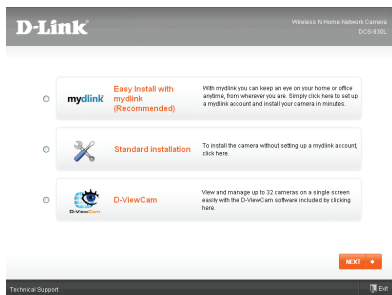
D-Link

Wireless N Home Network Camera
DCS-930L

mydlink

Easy Install with mydlink (Recommended)

With mydlink you can keep an eye on your home or office anytime, from wherever you are. Simply click here to set up a mydlink account and install your camera in minutes.

Standard installation

To install the camera without setting up a mydlink account, click here.

D-ViewCam

D-ViewCam

View and manage up to 32 cameras on a single screen easily with the D-ViewCam software included by clicking here.

NEXT

Technical Support

Exit